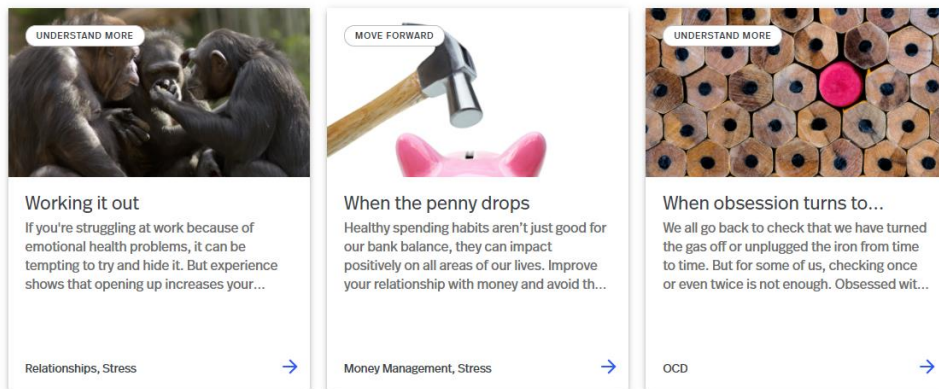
UNDERSTAND MORE

Working it out

If you're struggling at work because of emotional health problems, it can be tempting to try and hide it. But experience shows that opening up increases your…

Relationships, Stress

→

MOVE FORWARD

When the penny drops

Healthy spending habits aren't just good for our bank balance, they can impact positively on all areas of our lives. Improve your relationship with money and avoid th…

Money Management, Stress

→

UNDERSTAND MORE

When obsession turns to…

We all go back to check that we have turned the gas off or unplugged the iron from time to time. But for some of us, checking once or even twice is not enough. Obsessed wit…

OCD

→